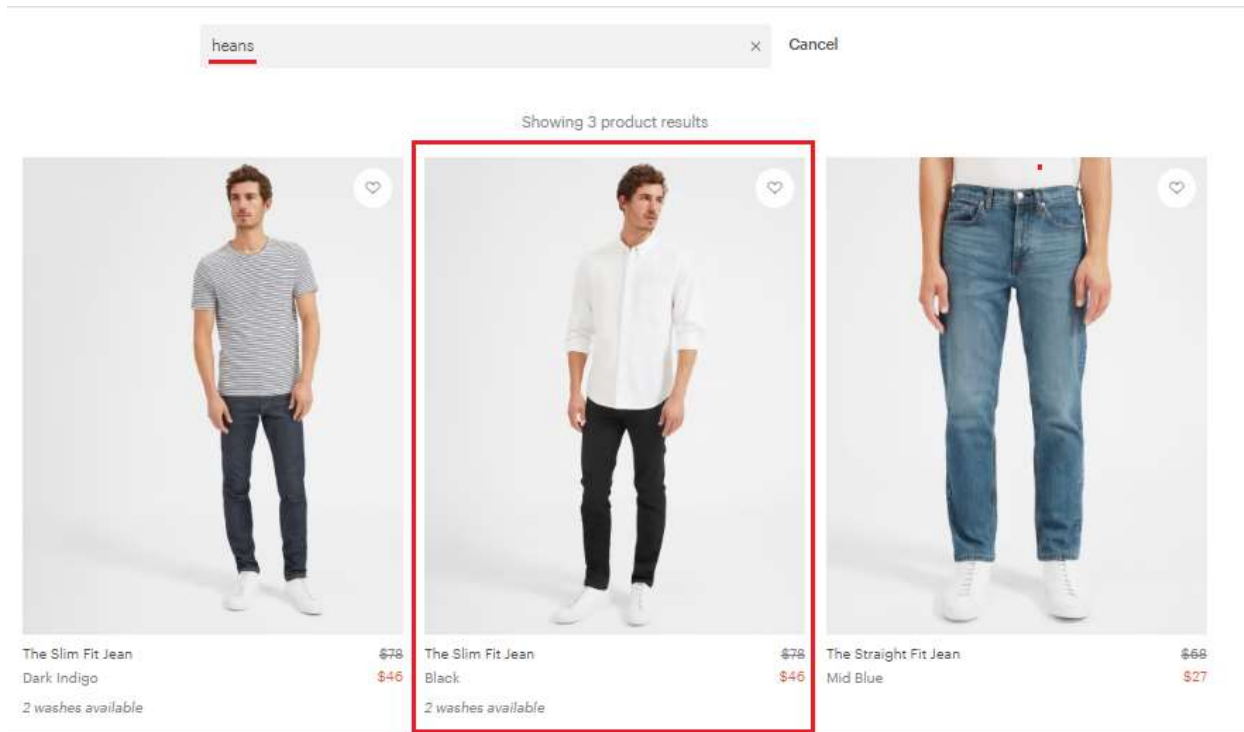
heans × Cancel

Showing 3 product results

The Slim Fit Jean ~~$78~~
Dark Indigo $46
2 washes available

The Slim Fit Jean ~~$78~~
Black $46
2 washes available

The Straight Fit Jean ~~$68~~
Mid Blue $27